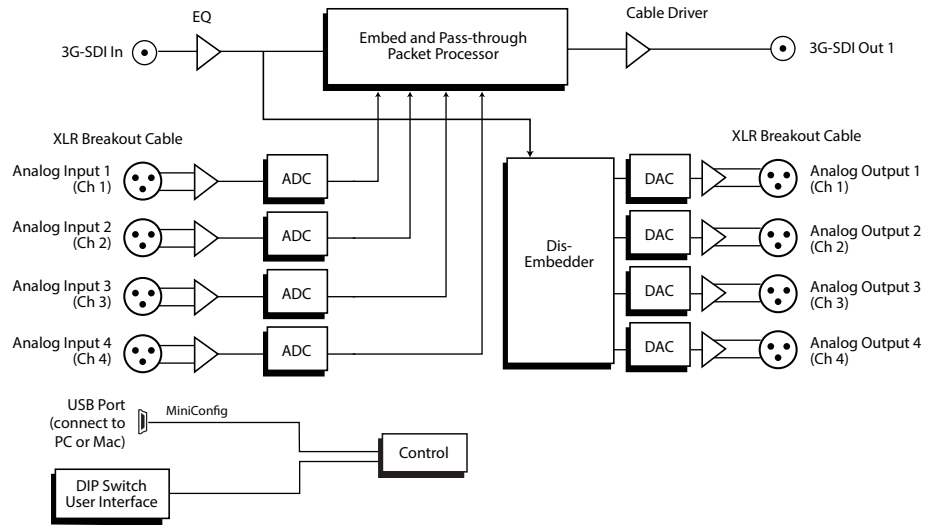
EQ

3G-SDI In

Embed and Pass-through Packet Processor

Cable Driver

3G-SDI Out 1

XLR Breakout Cable

Analog Input 1 (Ch 1)

ADC

Analog Input 2 (Ch 2)

ADC

Analog Input 3 (Ch 3)

ADC

Analog Input 4 (Ch 4)

ADC

Dis-Embedder

XLR Breakout Cable

DAC

Analog Output 1 (Ch 1)

DAC

Analog Output 2 (Ch 2)

DAC

Analog Output 3 (Ch 3)

DAC

Analog Output 4 (Ch 4)

USB Port (connect to PC or Mac)

MiniConfig

Control

DIP Switch User Interface